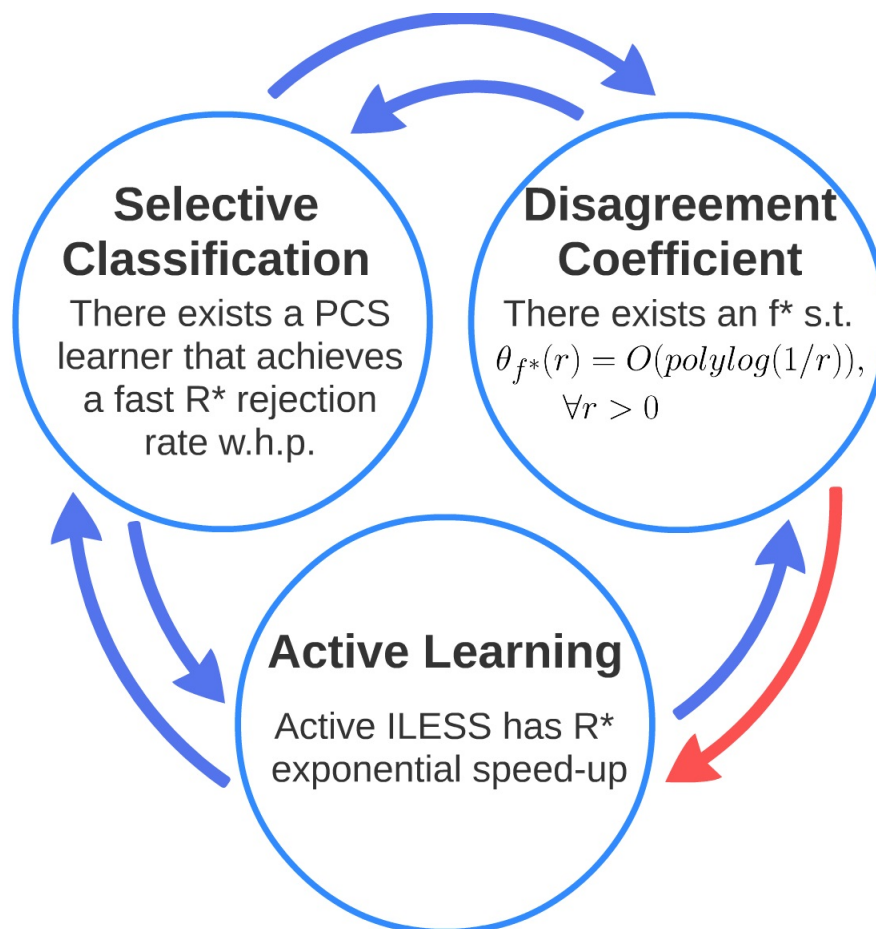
Selective Classification

There exists a PCS learner that achieves a fast R* rejection rate w.h.p.

Disagreement Coefficient

There exists an f* s.t. $\theta_{f^*}(r) = O(polylog(1/r))$, $\forall r > 0$

Active Learning

Active ILESS has R* exponential speed-up